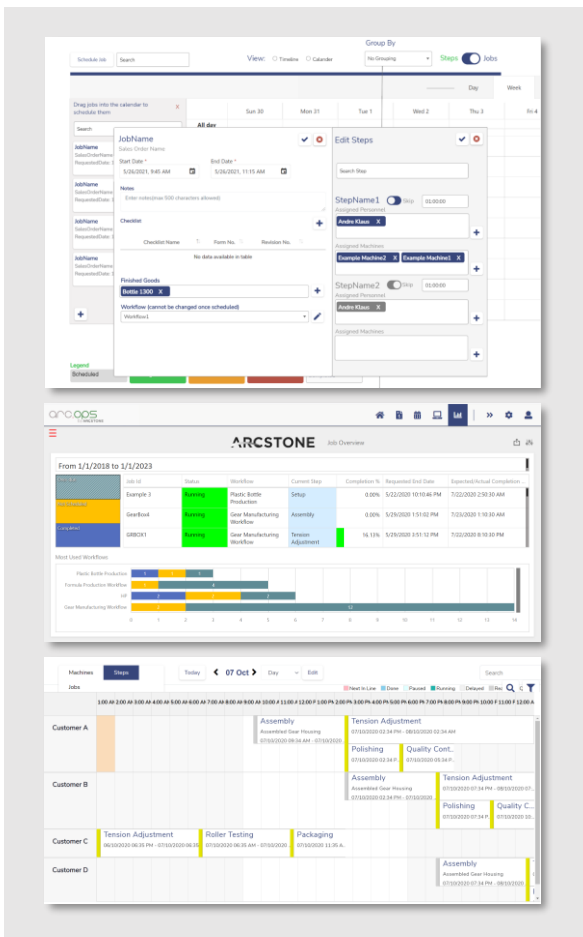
Schedule Job Search View: Timeline Calander Group By No Grouping Steps Jobs

Day Week

Drag jobs into the calendar to schedule them

Search

Sun 30 Mon 31 Tue 1 Wed 2 Thu 3 Fri 4

All day

JobName
SalesOrderName
RequestedDate: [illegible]

JobName
SalesOrderName
RequestedDate: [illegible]

JobName
SalesOrderName
RequestedDate: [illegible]

JobName
SalesOrderName
RequestedDate: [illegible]

JobName
Sales Order Name

Start Date * 5/26/2021, 9:45 AM
End Date * 5/26/2021, 11:15 AM

Notes
Enter notes(max 500 characters allowed)

Checklist

| Checklist Name | Form No. | Revision No. |
|---|---|---|
| No data available in table | | |

Finished Goods
Bottle 1300 X

Workflow (cannot be changed once scheduled)
Workflow1

Edit Steps

Search Step

StepName1 Skip 01:00:00
Assigned Personnel
Andre Klaus X
Assigned Machines
Example Machine2 X Example Machine1 X

StepName2 Skip 01:00:00
Assigned Personnel
Andre Klaus X
Assigned Machines

Legend
Scheduled

arc.ops ARCSTONE

ARCSTONE Job Overview

From 1/1/2018 to 1/1/2023

Not Started
In Production
Completed

| Job Id | Status | Workflow | Current Step | Completion % | Requested End Date | Expected/Actual Completion |
|---|---|---|---|---|---|---|
| Example 3 | Running | Plastic Bottle Production | Setup | 0.00% | 5/22/2020 10:46 PM | 7/22/2020 2:50:30 AM |
| Gearbox | Running | Gear Manufacturing Workflow | Assembly | 0.00% | 5/29/2020 1:51:02 PM | 7/22/2020 1:10:30 AM |
| GRBOX1 | Running | Gear Manufacturing Workflow | Tension Adjustment | 16.13% | 5/29/2020 3:51:12 PM | 7/22/2020 8:10:30 PM |

Most Used Workflows

Plastic Bottle Production 1 1 3
Formula Production Workflow 1 4
lot 2 2 2
Gear Manufacturing Workflow 2 12

0 1 2 3 4 5 6 7 8 9 10 11 12 13 14

Machines Steps Today 07 Oct Day Edit Search

Jobs

Next in Line Done Paused Running Delayed Rec

1:00 AM 2:00 AM 3:00 AM 4:00 AM 5:00 AM 6:00 AM 7:00 AM 8:00 AM 9:00 AM 10:00 AM 11:00 AM 12:00 PM 1:00 PM 2:00 PM 3:00 PM 4:00 PM 5:00 PM 6:00 PM 7:00 PM 8:00 PM 9:00 PM 10:00 PM 11:00 PM 12:00 AM

Customer A
Assembly Assembled Gear Housing 07/10/2020 09:34 AM - 07/10/20
Tension Adjustment 07/10/2020 02:34 PM - 08/10/2020 02:34 AM
Polishing 07/10/2020 02:34 P
Quality Cont.. 07/10/2020 05:34 P

Customer B
Assembly Assembled Gear Housing 07/10/2020 02:34 PM - 07/10/2020
Tension Adjustment 07/10/2020 07:34 PM
Polishing 07/10/2020 07:34 P
Quality C.. 07/10/2020

Customer C
Tension Adjustment 06/10/2020 06:35 PM - 07/10/2020 06:3
Roller Testing 07/10/2020 06:35 AM - 07/10/20
Packaging 07/10/2020 11:30 A

Customer D
Assembly Assembled Gear Housing 07/10/2020 07:34 PM - 07/10/2020